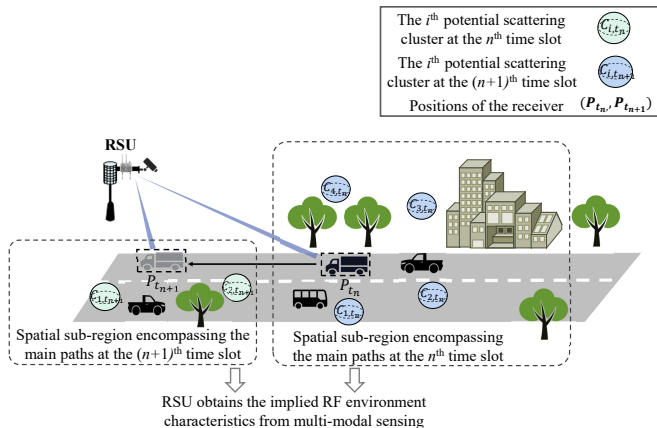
The $i^{\text{th}}$ potential scattering cluster at the $n^{\text{th}}$ time slot $C_{i,t_n}$

The $i^{\text{th}}$ potential scattering cluster at the $(n+1)^{\text{th}}$ time slot $C_{i,t_{n+1}}$

Positions of the receiver $(\boldsymbol{P}_{t_n}, \boldsymbol{P}_{t_{n+1}})$

RSU

$C_{4,t_n}$

$C_{3,t_n}$

$P_{t_{n+1}}$

$P_{t_n}$

$C_{1,t_{n+1}}$

$C_{2,t_{n+1}}$

$C_{1,t_n}$

$C_{2,t_n}$

Spatial sub-region encompassing the main paths at the $(n+1)^{\text{th}}$ time slot

Spatial sub-region encompassing the main paths at the $n^{\text{th}}$ time slot

RSU obtains the implied RF environment characteristics from multi-modal sensing